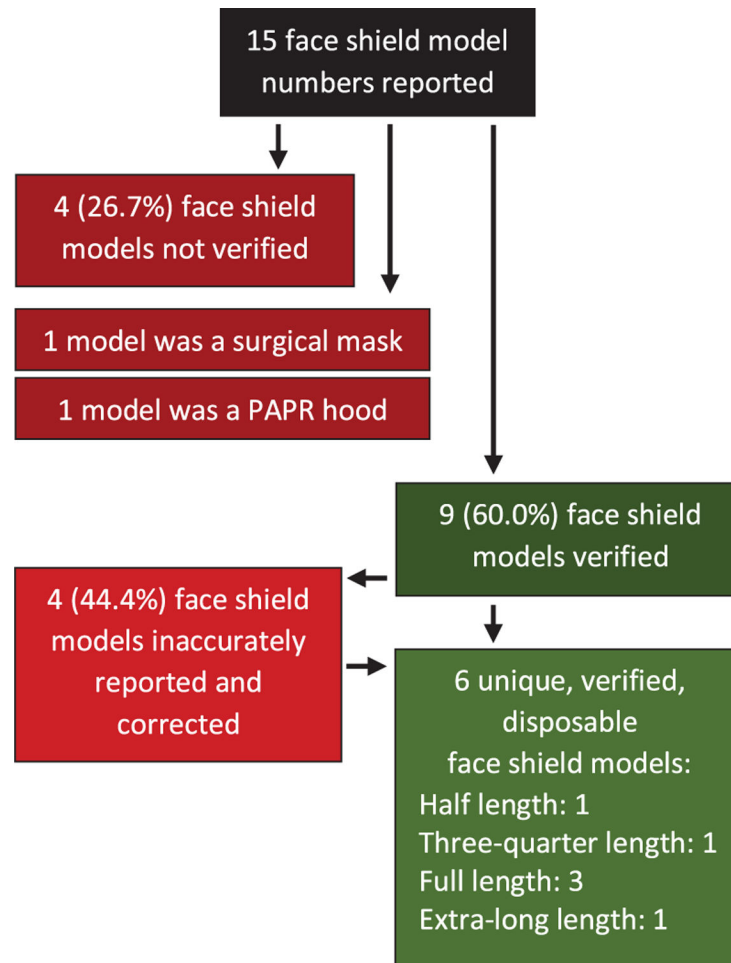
15 face shield model numbers reported

4 (26.7%) face shield models not verified

1 model was a surgical mask

1 model was a PAPR hood

9 (60.0%) face shield models verified

4 (44.4%) face shield models inaccurately reported and corrected

6 unique, verified, disposable face shield models:
Half length: 1
Three-quarter length: 1
Full length: 3
Extra-long length: 1